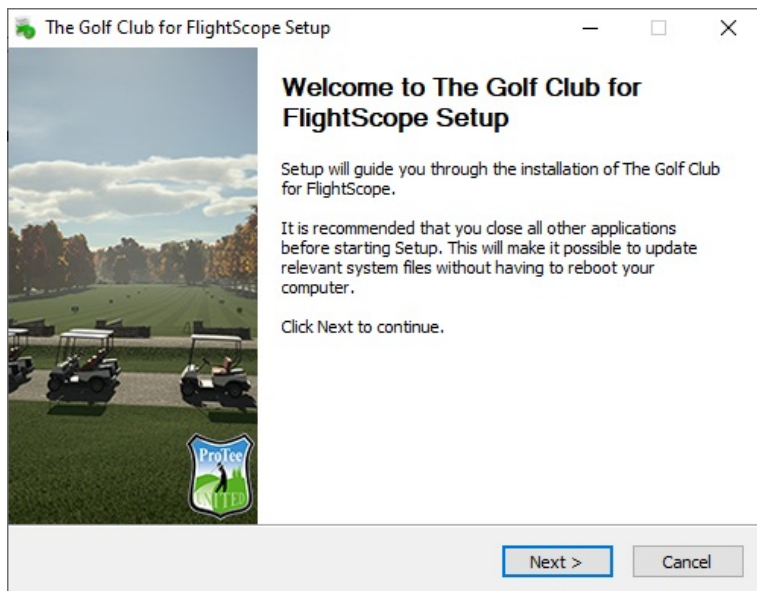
The Golf Club for FlightScope Setup

Welcome to The Golf Club for FlightScope Setup

Setup will guide you through the installation of The Golf Club for FlightScope.

It is recommended that you close all other applications before starting Setup. This will make it possible to update relevant system files without having to reboot your computer.

Click Next to continue.

ProTee UNITED

Next >

Cancel